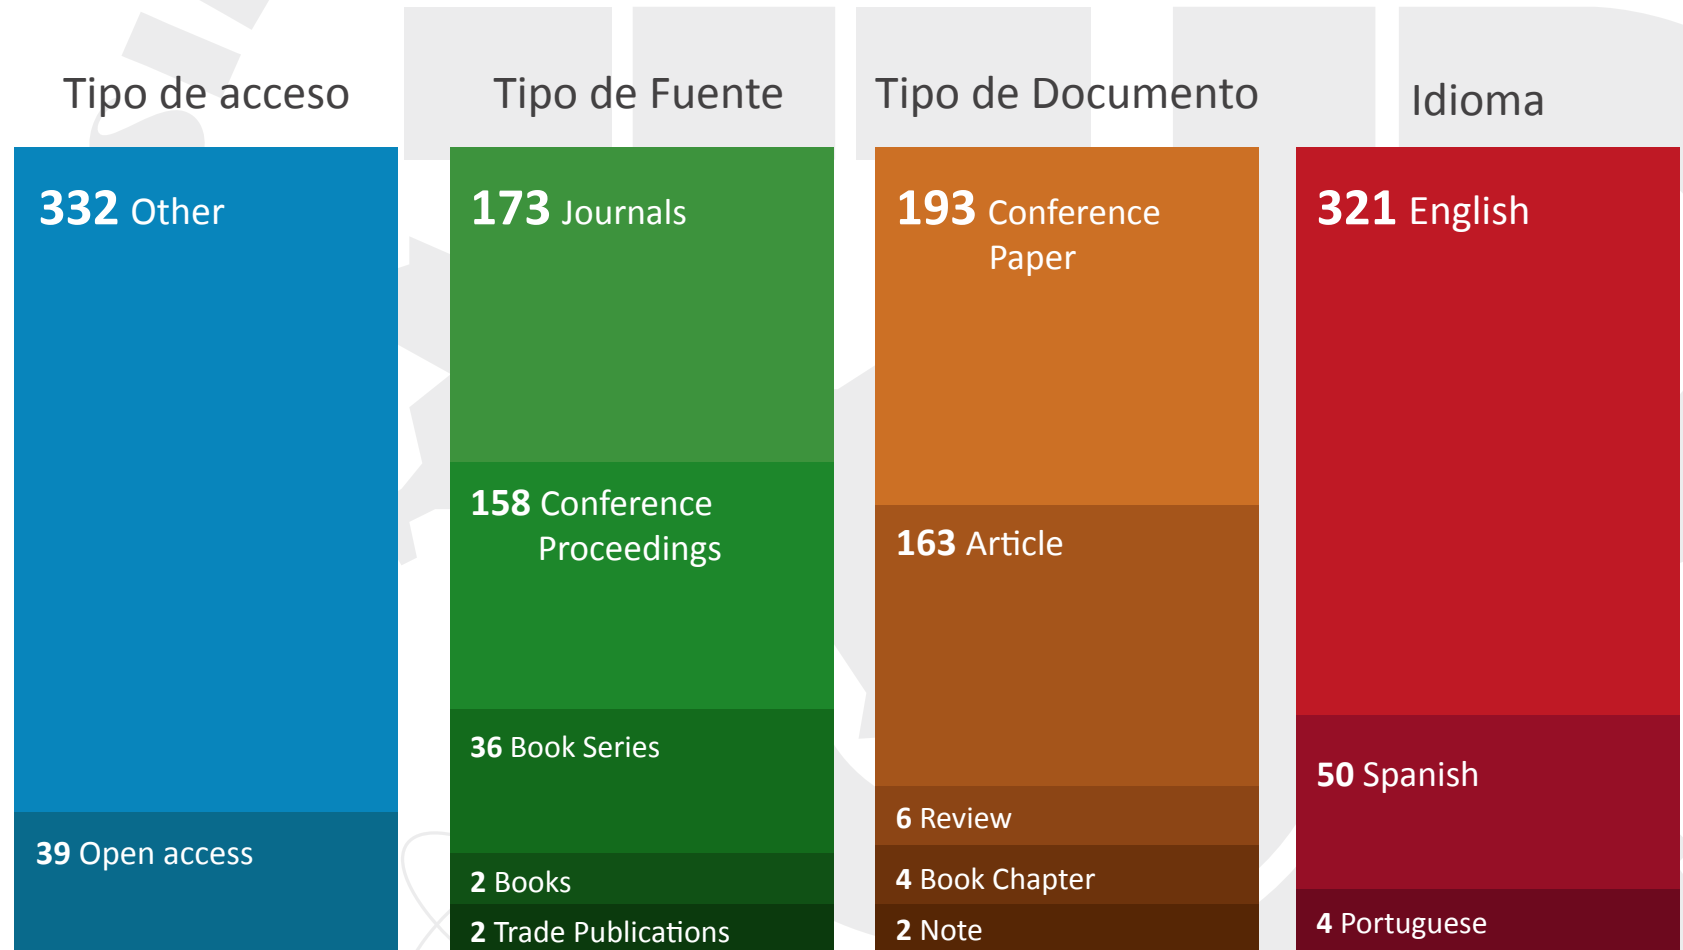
Tipo de acceso

332 Other

39 Open access

Tipo de Fuente

173 Journals

158 Conference Proceedings

36 Book Series

2 Books

2 Trade Publications

Tipo de Documento

193 Conference Paper

163 Article

6 Review

4 Book Chapter

2 Note

Idioma

321 English

50 Spanish

4 Portuguese